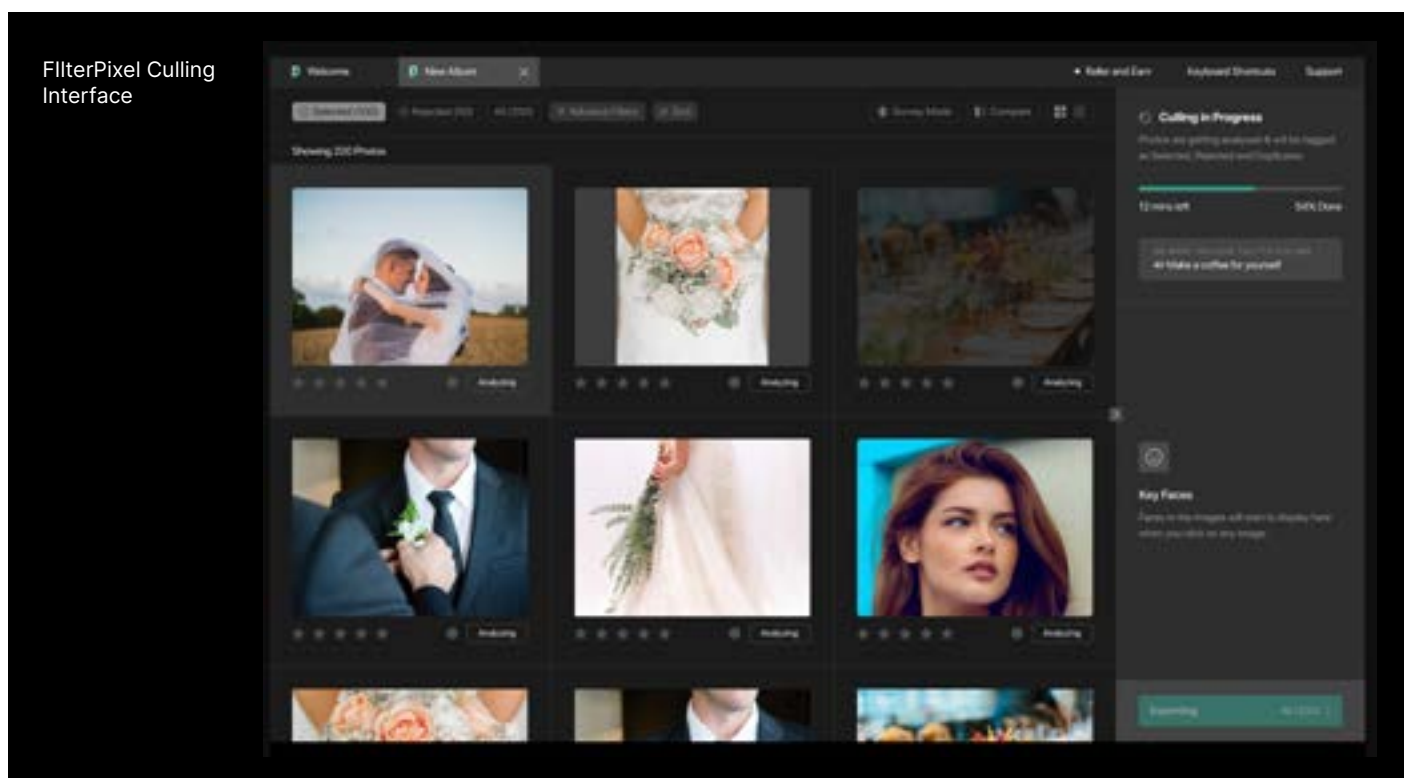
FIlterPixel Culling Interface

Welcome

New Album

Refer and Earn

Keyboard Shortcuts

Support

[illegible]

Survey Mode

Compare

Showing 200 Photos

Analyzing

Analyzing

Analyzing

Analyzing

Analyzing

Analyzing

Culling in Progress

Photos are getting analysed & will be tagged as Selected, Rejected and Duplicates

12 mins left

54% Done

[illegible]

All Make a coffee for yourself

Key Faces

Faces in the images will start to display here when you click on any image

Exporting

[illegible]